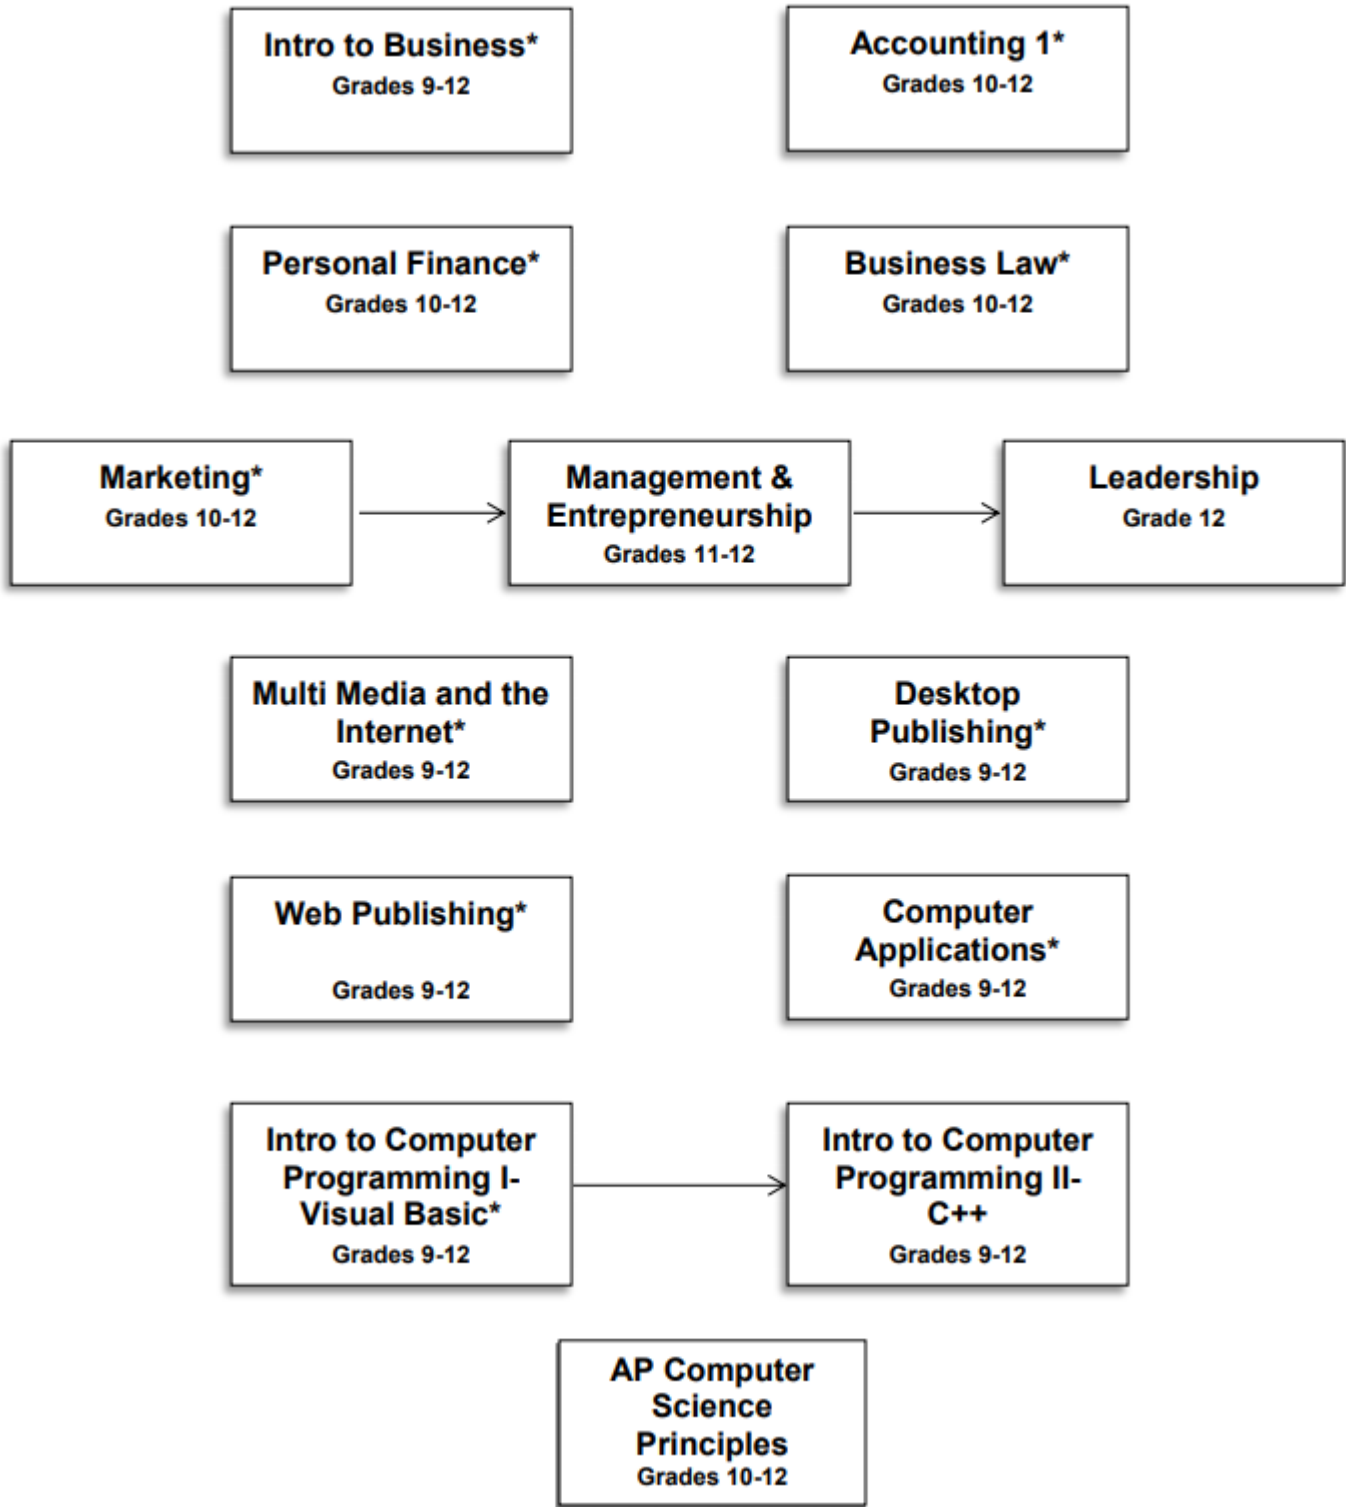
Intro to Business*
Grades 9-12

Accounting 1*
Grades 10-12

Personal Finance*
Grades 10-12

Business Law*
Grades 10-12

Marketing*
Grades 10-12

Management & Entrepreneurship
Grades 11-12

Leadership
Grade 12

Multi Media and the Internet*
Grades 9-12

Desktop Publishing*
Grades 9-12

Web Publishing*
Grades 9-12

Computer Applications*
Grades 9-12

Intro to Computer Programming I-Visual Basic*
Grades 9-12

Intro to Computer Programming II-C++
Grades 9-12

AP Computer Science Principles
Grades 10-12